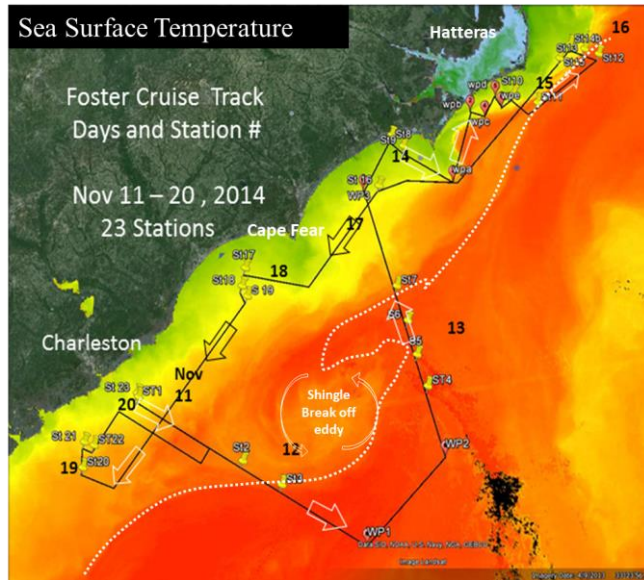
Sea Surface Temperature

Foster Cruise Track Days and Station #

Nov 11 – 20 , 2014
23 Stations

Hatteras
16
St14
St13
St12
15
St11
wpd
St10
wpb
wpe
wpc
St8
St9
14
wpa
St16
WP3
Cape Fear
17
St17
18
St18
St19
St7
13
Charleston
A6
B5
St4
Nov 11
St23
ST1
20
Shingle Break off eddy
St21
ST22
St2
12
WP2
19
St20
St3
WP1
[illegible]